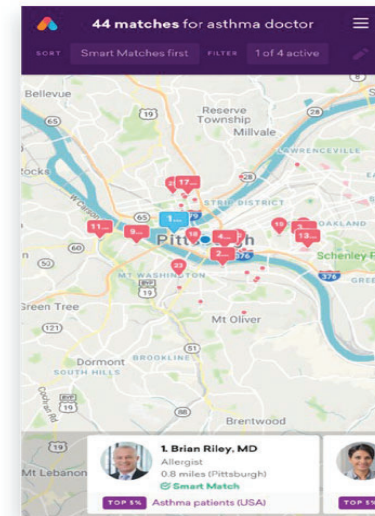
44 matches for asthma doctor

SORT Smart Matches first FILTER 1 of 4 active

Bellevue
19
Reserve Township
Millvale
28
LAWRENCEVILLE
tocks
17...
2
STRIP DISTRICT
65
1...
19
OAKLAND
11...
9...
18
4...
3...
13...
Pittsburgh
Schenley P
376
60
2...
MT WASHINGTON
23
376
Green Tree
Mt Oliver
121
Dormont
SOUTH HILLS
BROOKLINE
51
19
Brentwood
19
Mt Lebanon

1. Brian Riley, MD
Allergist
0.8 miles (Pittsburgh)
Smart Match
TOP 5% Asthma patients (USA)
TOP 5